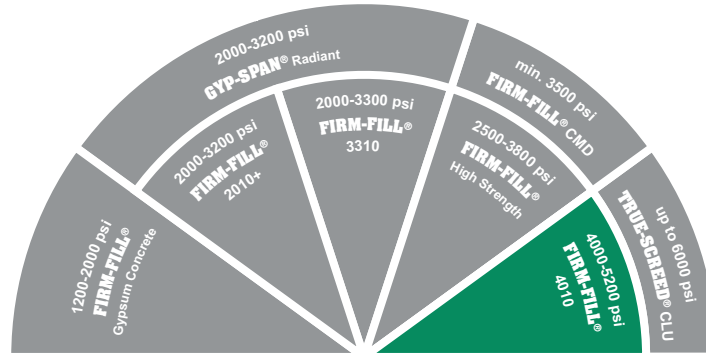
2000-3200 psi
GYP-SPAN® Radiant

min. 3500 psi
FIRM-FILL® CMD

2000-3300 psi
FIRM-FILL®
3310

2000-3200 psi
FIRM-FILL®
2010+

2500-3800 psi
FIRM-FILL®
High Strength

1200-2000 psi
FIRM-FILL®
Gypsum Concrete

4000-5200 psi
FIRM-FILL®
4010

up to 6000 psi
TRUE-SCREED® CLU